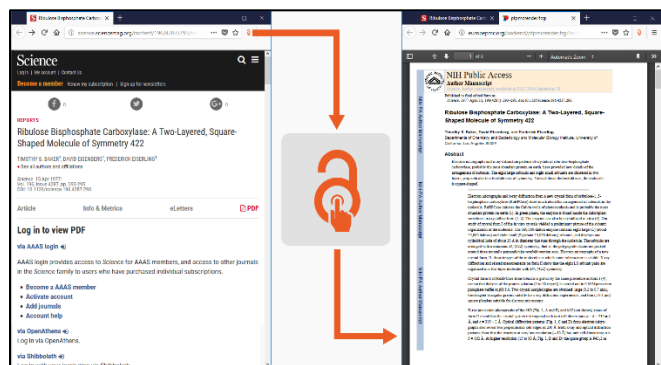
Ribulose Bisphosphate Carbox
www.sciencemag.org/content/
Science
Log in | My account | Contact Us
Become a member Renew my subscription Sign up for newsletters
REPORTS
Ribulose Bisphosphate Carboxylase: A Two-Layered, Square-Shaped Molecule of Symmetry 422
TIMOTHY S. BAKER, DAVID EISENBERG, FREDERICK EISERLING
See all authors and affiliations
Science 15 Apr 1977:
Vol. 196, Issue 4287, pp. 293-295
DOI: 10.1126/science.196.4287.293
Article Info & Metrics eLetters PDF
Log in to view PDF
via AAAS login
AAAS login provides access to Science for AAAS members, and access to other journals in the Science family to users who have purchased individual subscriptions.
Become a AAAS member
Activate account
Add journals
Account help
via OpenAthens
Log in via OpenAthens.
via Shibboleth

Ribulose Bisphosphate Carb
pdfcoordinator.tcgi
europepmc.org
Automatic Zoom
NIH Public Access
Author Manuscript
Ribulose Bisphosphate Carboxylase: A Two-Layered, Square-Shaped Molecule of Symmetry 422
Timothy S. Baker, David Eisenberg, and Frederick Eiserling
Abstract
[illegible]